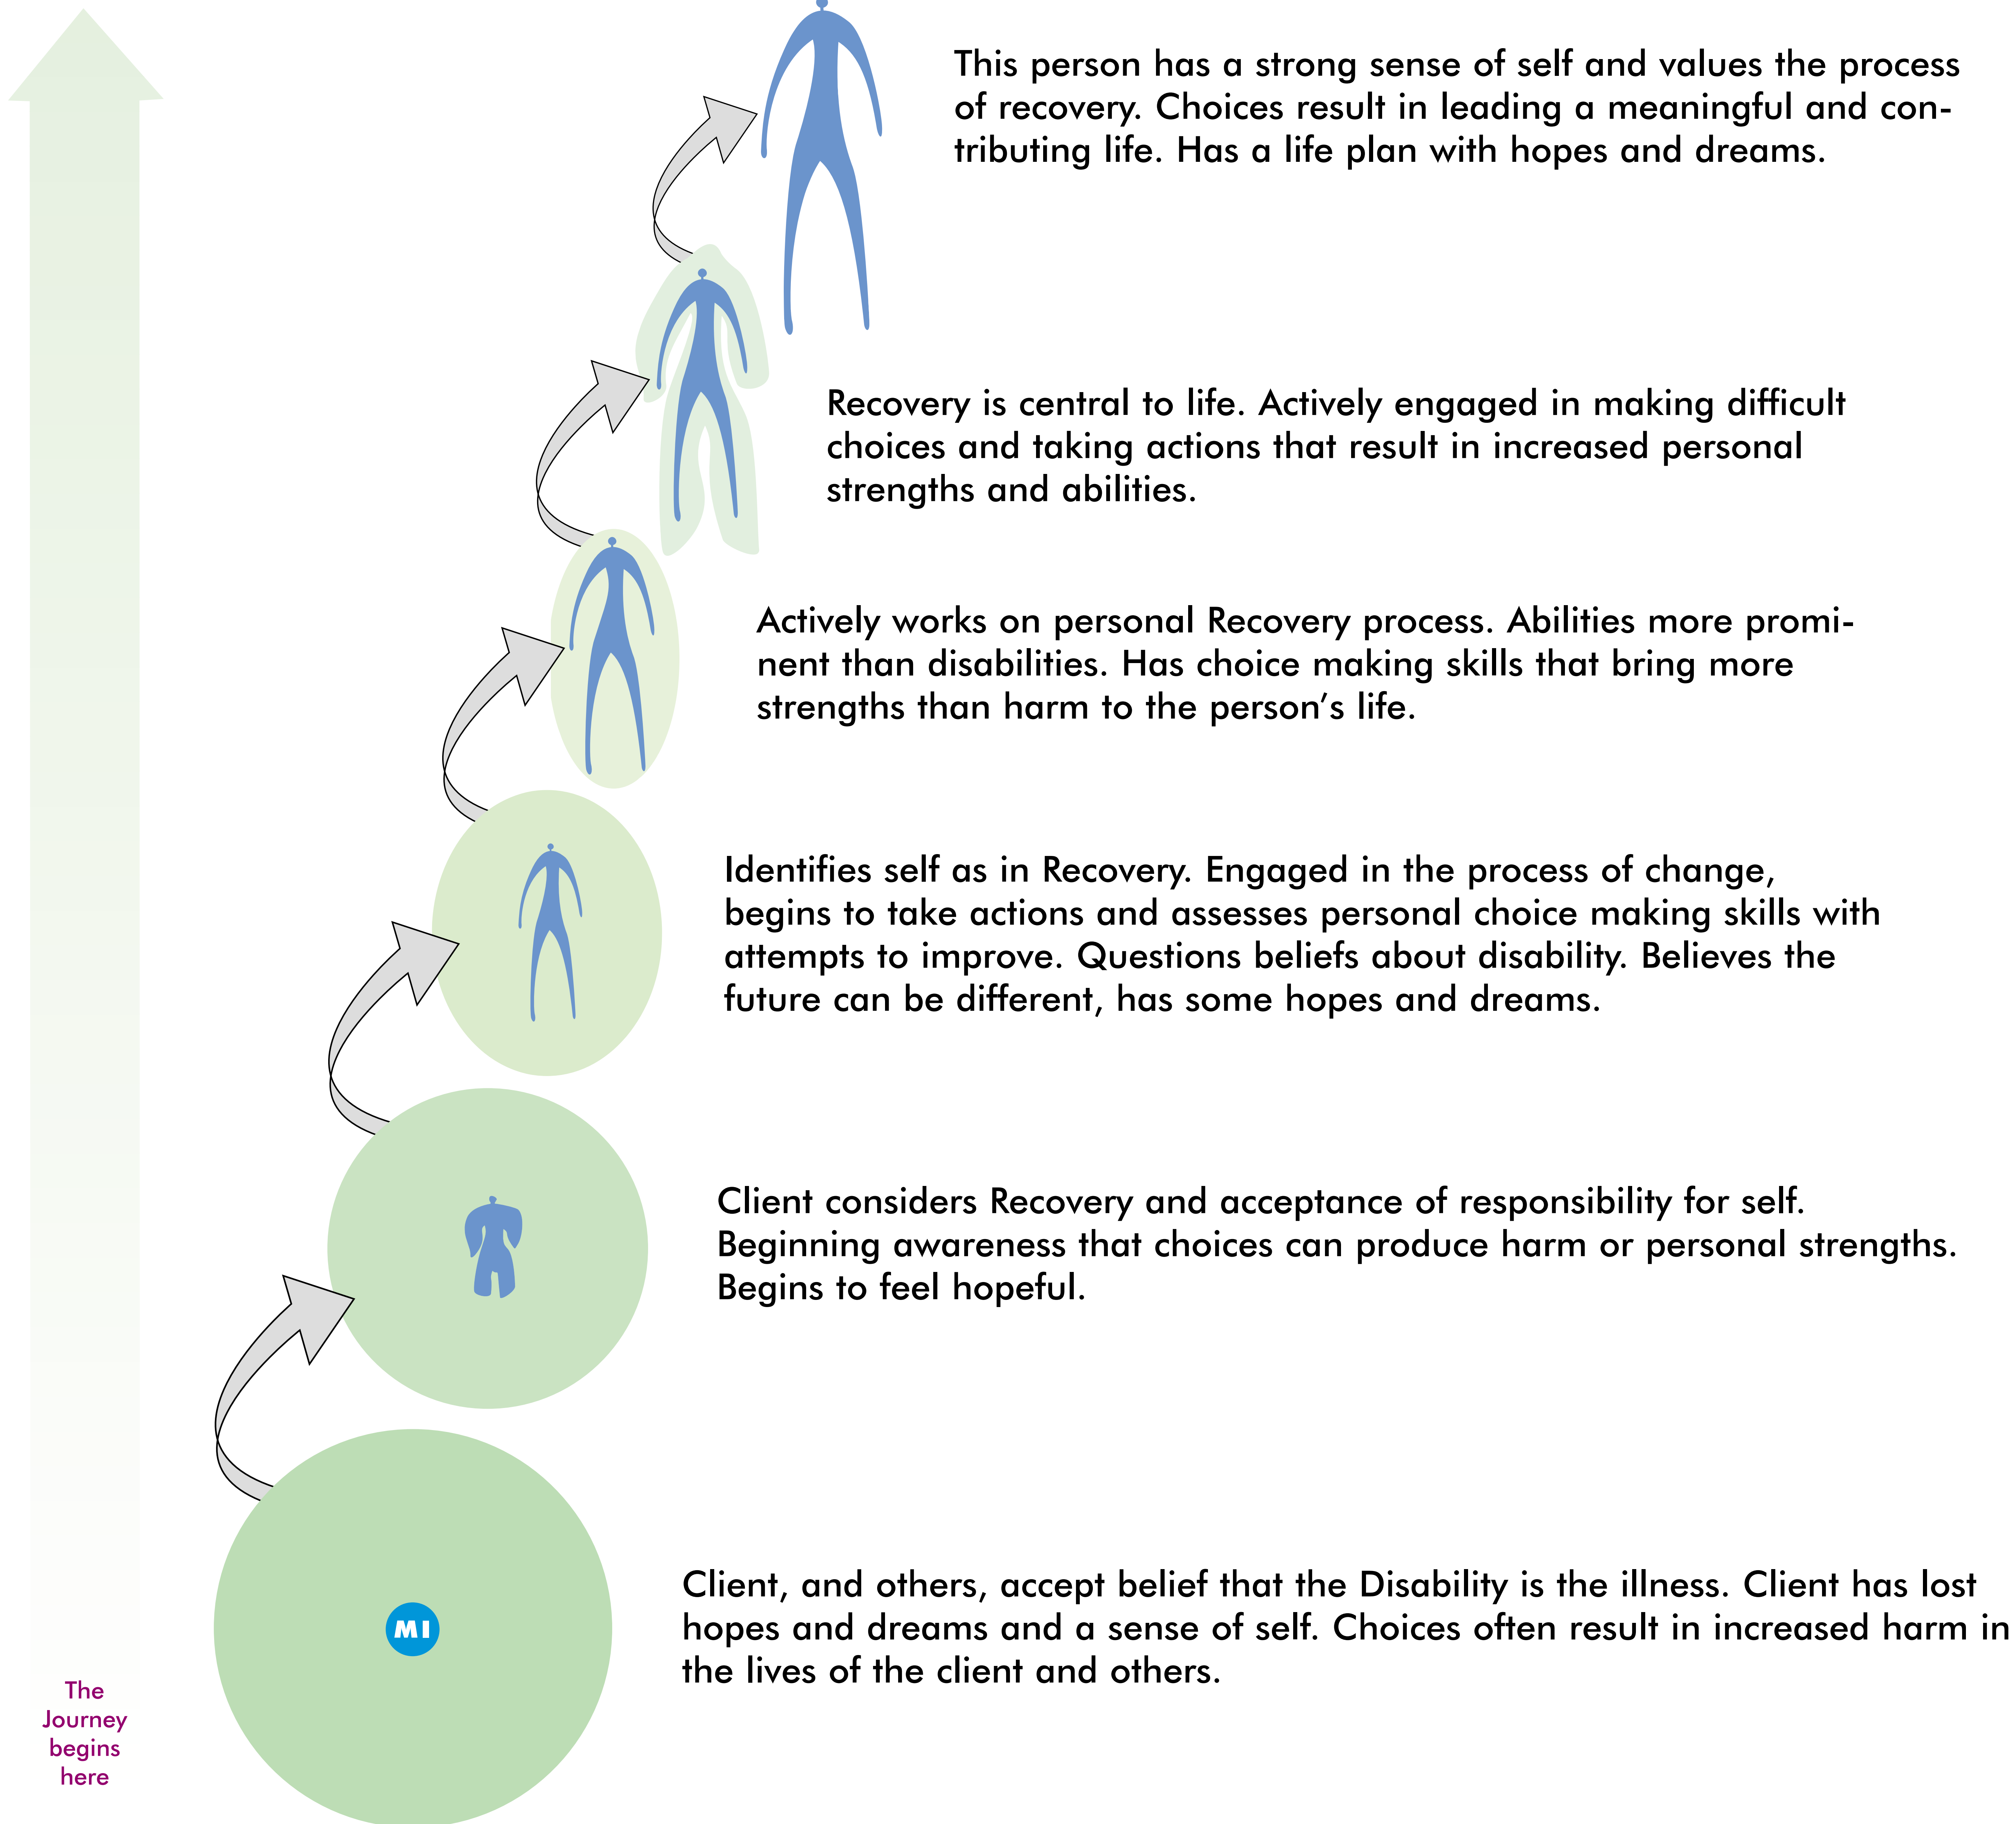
This person has a strong sense of self and values the process of recovery. Choices result in leading a meaningful and contributing life. Has a life plan with hopes and dreams.

Recovery is central to life. Actively engaged in making difficult choices and taking actions that result in increased personal strengths and abilities.

Actively works on personal Recovery process. Abilities more prominent than disabilities. Has choice making skills that bring more strengths than harm to the person's life.

Identifies self as in Recovery. Engaged in the process of change, begins to take actions and assesses personal choice making skills with attempts to improve. Questions beliefs about disability. Believes the future can be different, has some hopes and dreams.

Client considers Recovery and acceptance of responsibility for self. Beginning awareness that choices can produce harm or personal strengths. Begins to feel hopeful.

MI

Client, and others, accept belief that the Disability is the illness. Client has lost hopes and dreams and a sense of self. Choices often result in increased harm in the lives of the client and others.

The Journey begins here